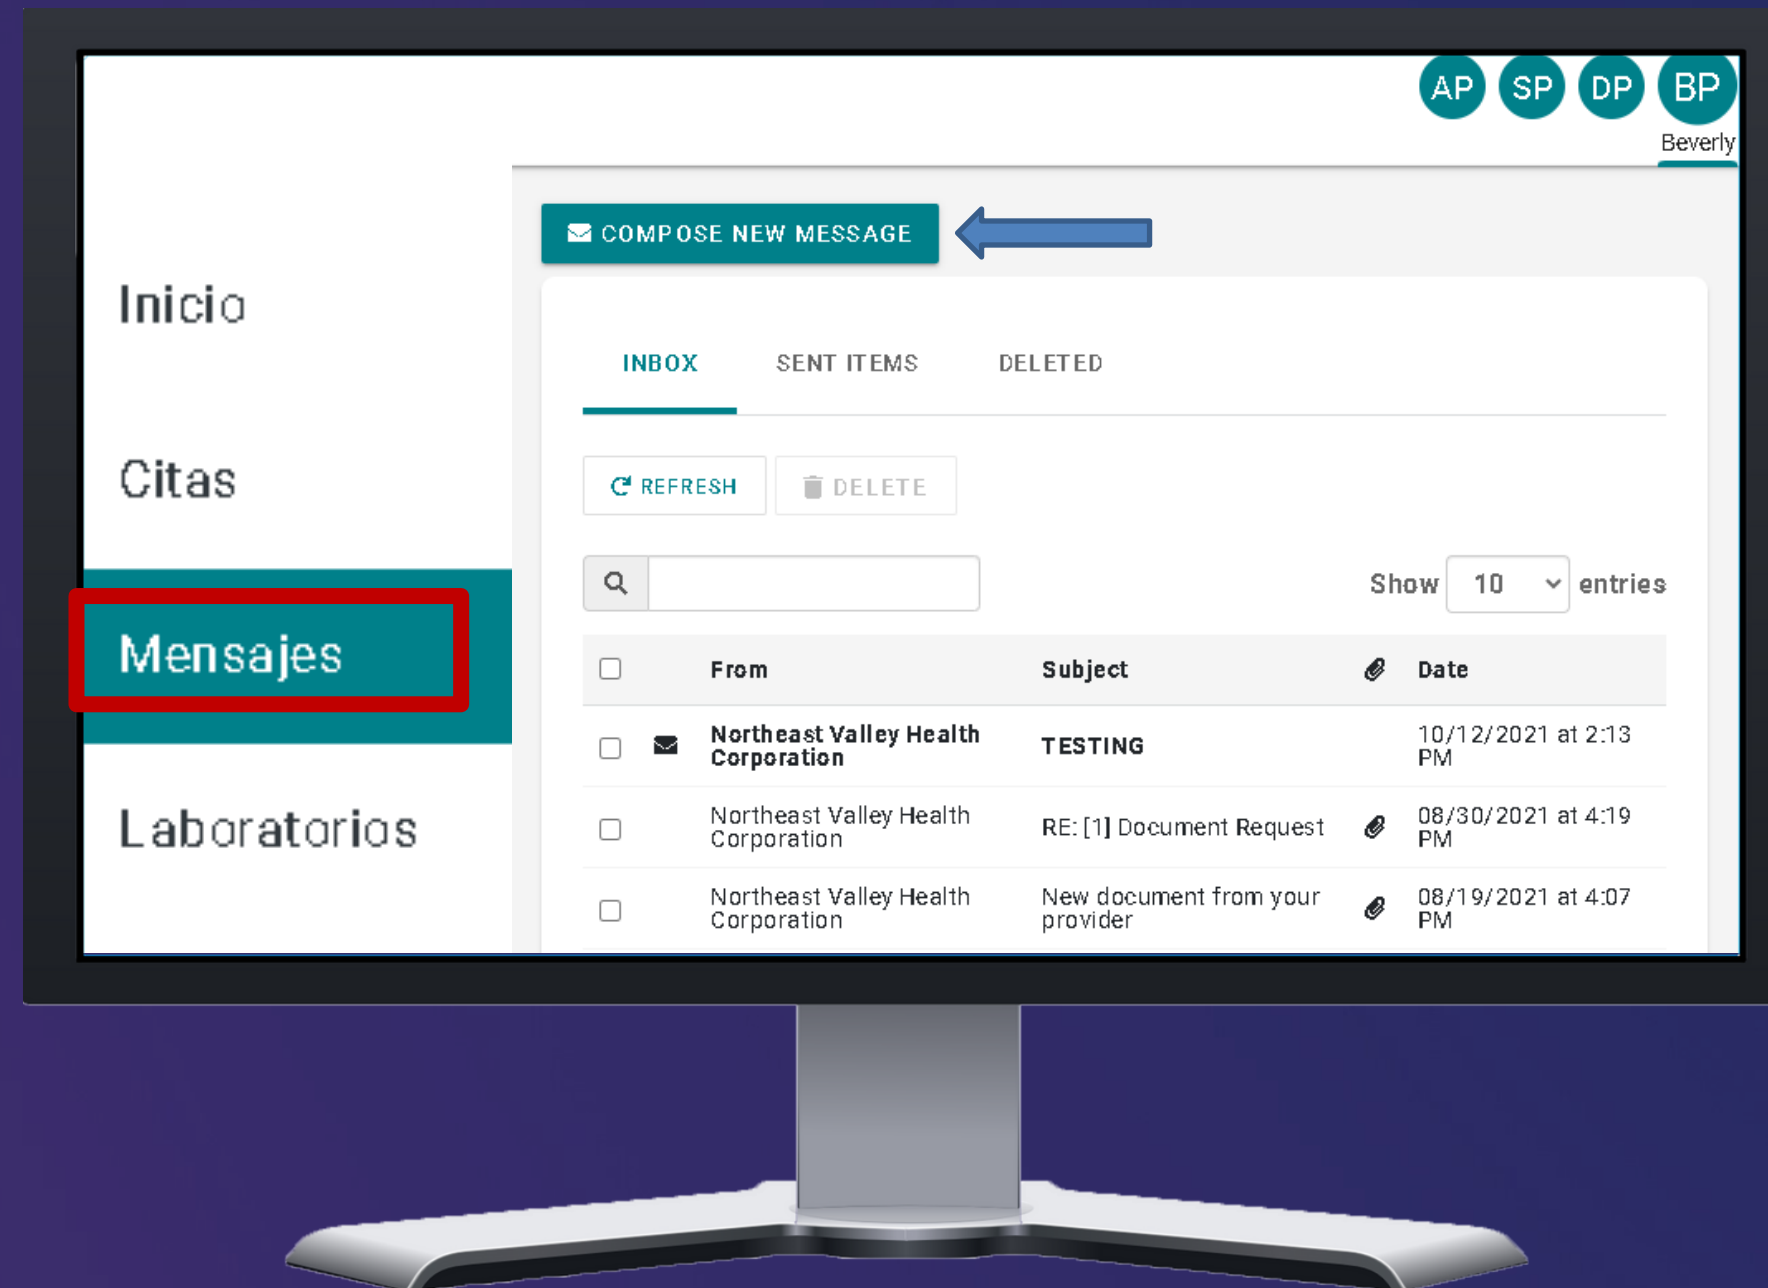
AP SP DP BP
Beverly

COMPOSE NEW MESSAGE

Inicio

Citas

Mensajes

Laboratorios

INBOX SENT ITEMS DELETED

REFRESH DELETE

Show 10 entries

| | | From | Subject | | Date |
|---|---|---|---|---|---|
| | | Northeast Valley Health Corporation | TESTING | | 10/12/2021 at 2:13 PM |
| | | Northeast Valley Health Corporation | RE: [1] Document Request | | 08/30/2021 at 4:19 PM |
| | | Northeast Valley Health Corporation | New document from your provider | | 08/19/2021 at 4:07 PM |